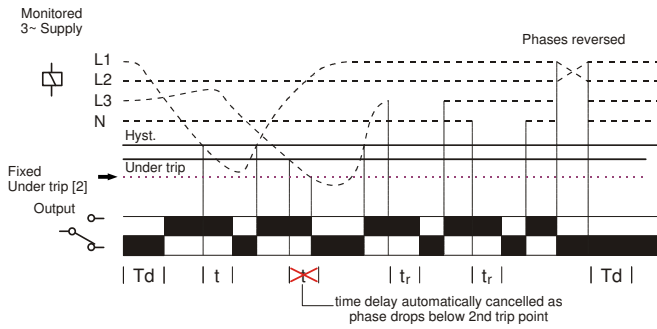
Monitored
3~ Supply

Phases reversed

L1
L2
L3
N

Hyst.

Under trip

Fixed
Under trip [2]

Output

| Td | | t | t | $t_r$ | | $t_r$ | | Td |

time delay automatically cancelled as phase drops below 2nd trip point